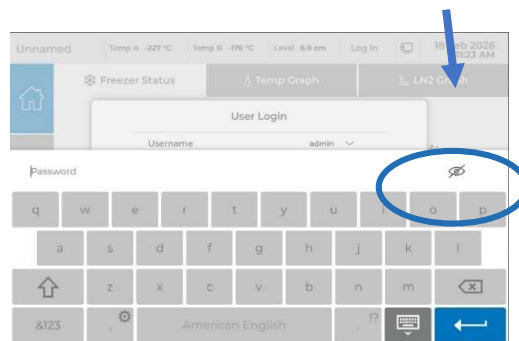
Unnamed Temp A -227 °C Temp B -176 °C Level 8.9 cm Log In 18 Feb 2026 11:23 AM

Freezer Status Temp Graph LN2 Graph

User Login

Username admin

Password

q w e r t y u i o p

a s d f g h j k l

z x c v b n m

&123 , American English . ?!